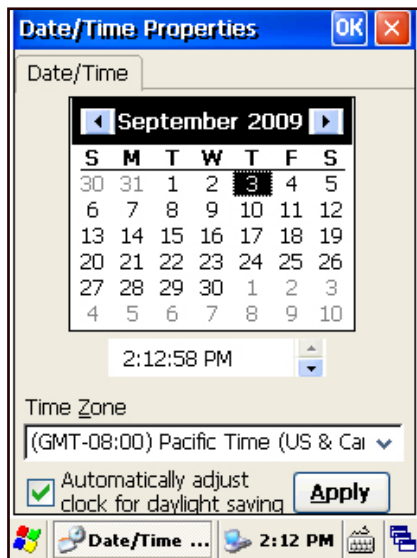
Date/Time Properties OK

Date/Time

September 2009

| S | M | T | W | T | F | S |
|---|---|---|---|---|---|---|
| 30 | 31 | 1 | 2 | 3 | 4 | 5 |
| 6 | 7 | 8 | 9 | 10 | 11 | 12 |
| 13 | 14 | 15 | 16 | 17 | 18 | 19 |
| 20 | 21 | 22 | 23 | 24 | 25 | 26 |
| 27 | 28 | 29 | 30 | 1 | 2 | 3 |
| 4 | 5 | 6 | 7 | 8 | 9 | 10 |

2:12:58 PM

Time Zone

(GMT-08:00) Pacific Time (US & Ca

Automatically adjust clock for daylight saving

Apply

Date/Time ... 2:12 PM